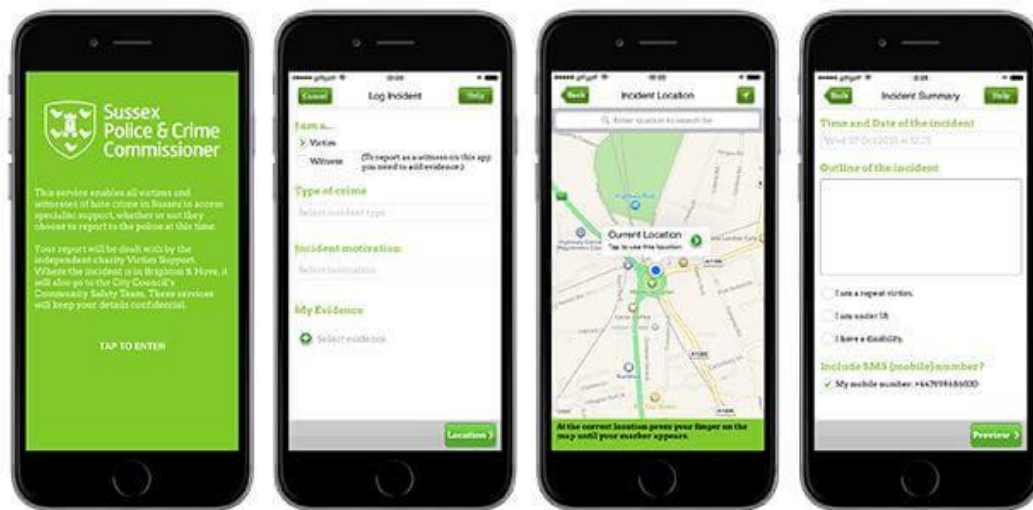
Sussex Police & Crime Commissioner

This service enables all victims and witnesses of hate crime in Sussex to access specialist support, whether or not they choose to report to the police at this time.

Your report will be dealt with by the independent charity Victim Support. Where the incident is in Brighton & Hove, it will also go to the City Council's Community Safety Team. These services will keep your details confidential.

TAP TO ENTER

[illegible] 10:00

Cancel Log Incident Help

I am a...

Victim

Witness (To report as a witness on this app you need to add evidence)

Type of crime

Select incident type

Incident motivation

Select motivation

My Evidence

Select evidence

Location

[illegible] 10:00

Back Incident Location

Enter location to search for

Current Location

Tap to use this location

At the current location press your finger on the map until your marker appears.

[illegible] 10:08

Back Incident Summary Help

Time and Date of the incident

Wed 07 Oct 2015 at 10:28

Outline of the incident

I am a repeat victim.

I am under 18

I have a disability.

Include SMS (mobile) number?

My mobile number: +447898486600

Preview